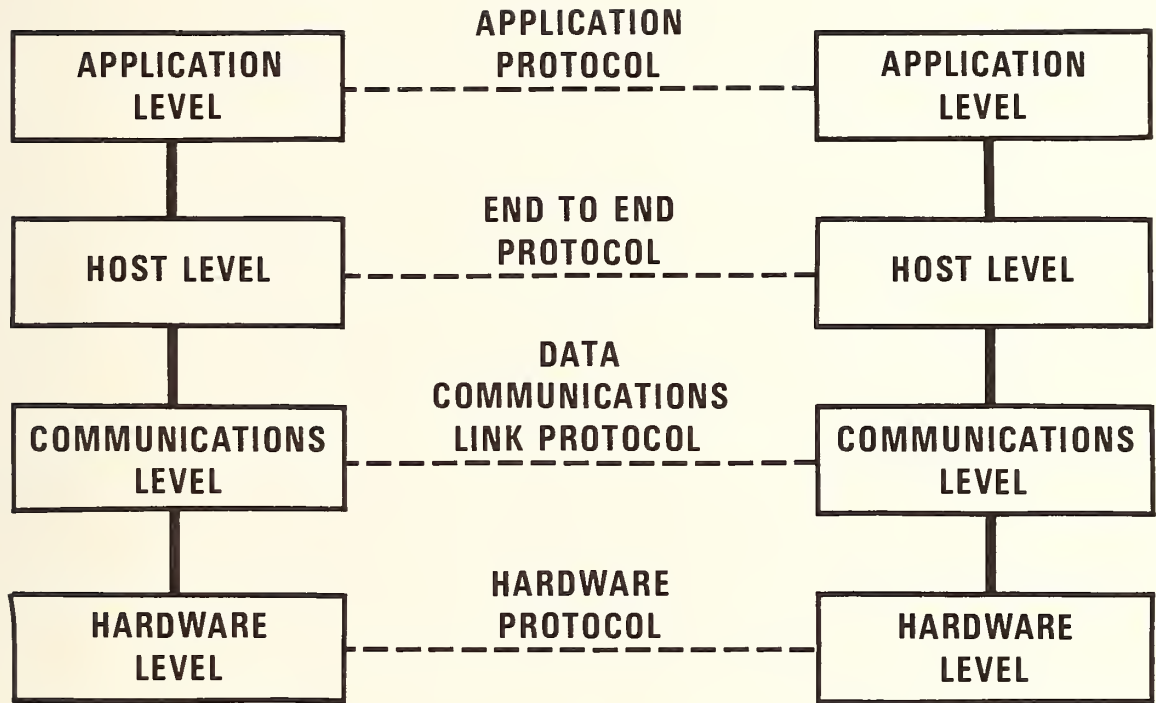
APPLICATION LEVEL

APPLICATION PROTOCOL

APPLICATION LEVEL

HOST LEVEL

END TO END PROTOCOL

HOST LEVEL

COMMUNICATIONS LEVEL

DATA COMMUNICATIONS LINK PROTOCOL

COMMUNICATIONS LEVEL

HARDWARE LEVEL

HARDWARE PROTOCOL

HARDWARE LEVEL